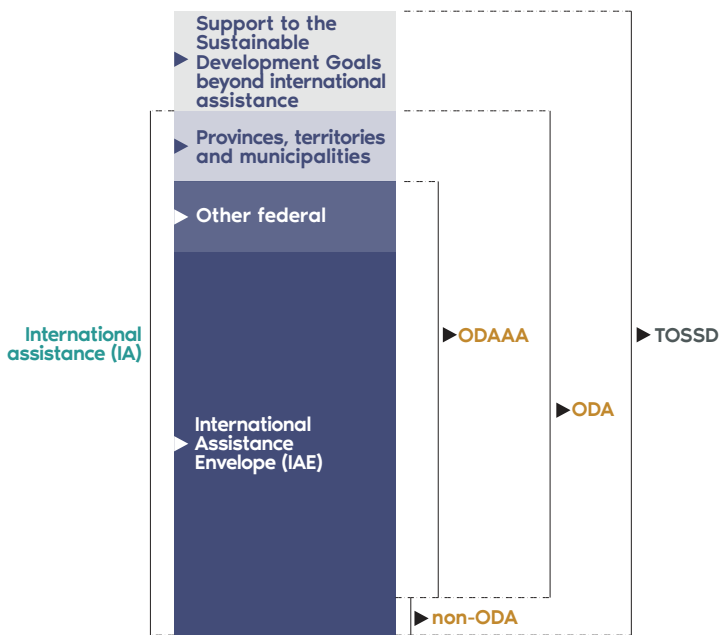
Support to the Sustainable Development Goals beyond international assistance

Provinces, territories and municipalities

Other federal

International assistance (IA)

International Assistance Envelope (IAE)

ODAAA

ODA

TOSSD

non-ODA